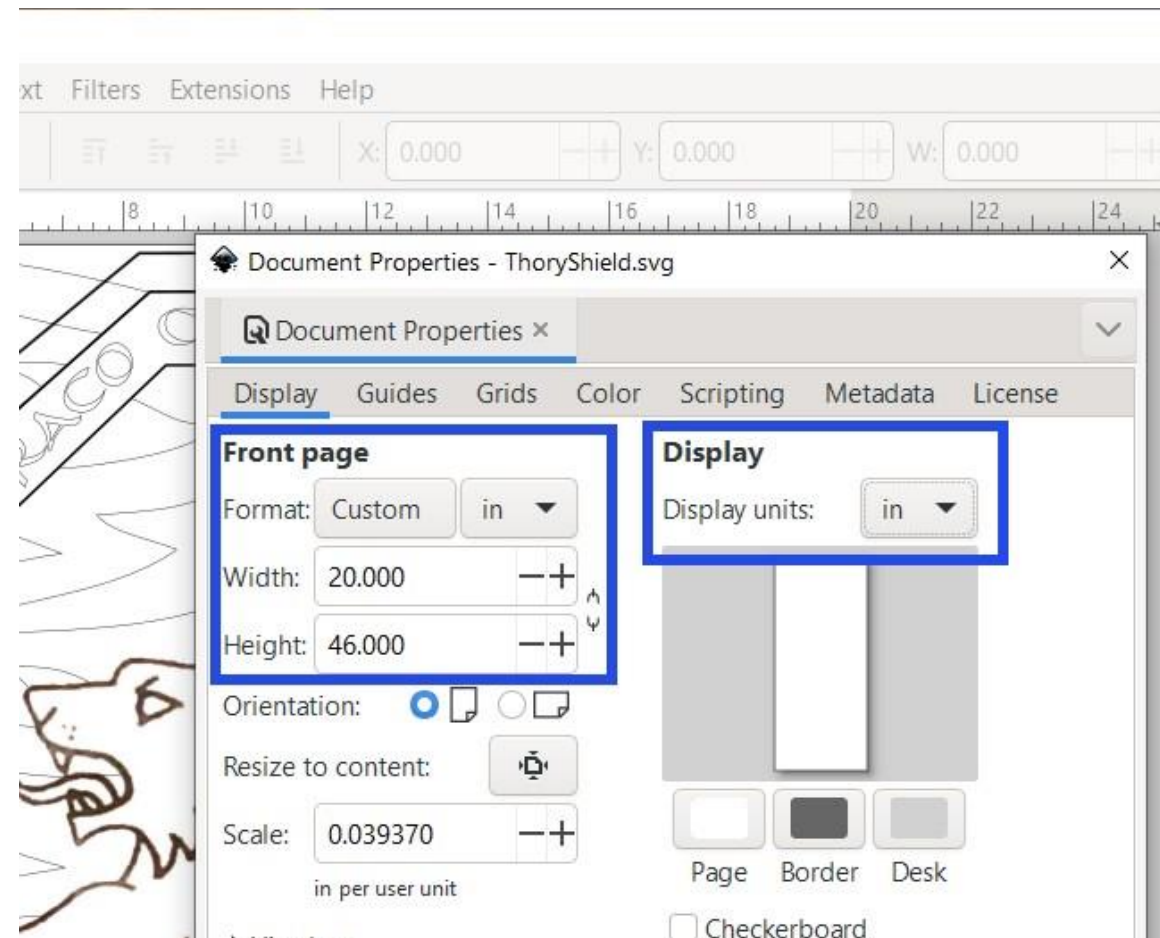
xt Filters Extensions Help

X: 0.000 Y: 0.000 W: 0.000

8 10 12 14 16 18 20 22 24

Document Properties - ThoryShield.svg ×

Document Properties ×

Display Guides Grids Color Scripting Metadata License

Front page

Format: Custom in

Width: 20.000

Height: 46.000

Orientation:

Resize to content:

Scale: 0.039370

in per user unit

Display

Display units: in

Page Border Desk

Checkerboard